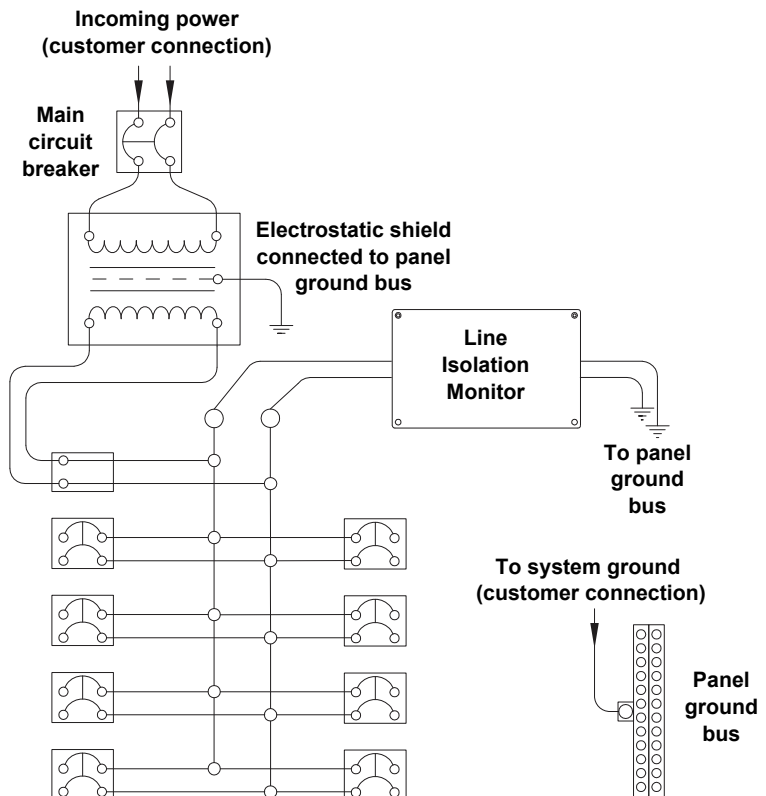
Incoming power (customer connection)

Main circuit breaker

Electrostatic shield connected to panel ground bus

Line Isolation Monitor

To panel ground bus

To system ground (customer connection)

Panel ground bus